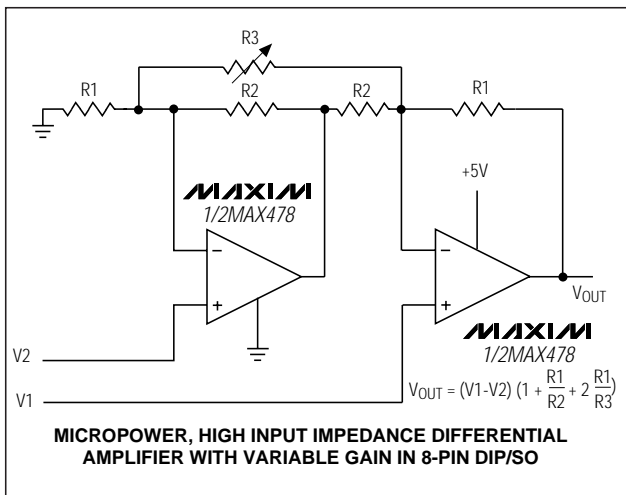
R3
R1
R2
R2
R1
MAXIM
1/2MAX478
+5V
−
+
−
+
$V_{OUT}$
MAXIM
1/2MAX478
V2
V1
$V_{OUT} = (V1\text{-}V2)\ (1 + \frac{R1}{R2} + 2\frac{R1}{R3})$

MICROPOWER, HIGH INPUT IMPEDANCE DIFFERENTIAL AMPLIFIER WITH VARIABLE GAIN IN 8-PIN DIP/SO